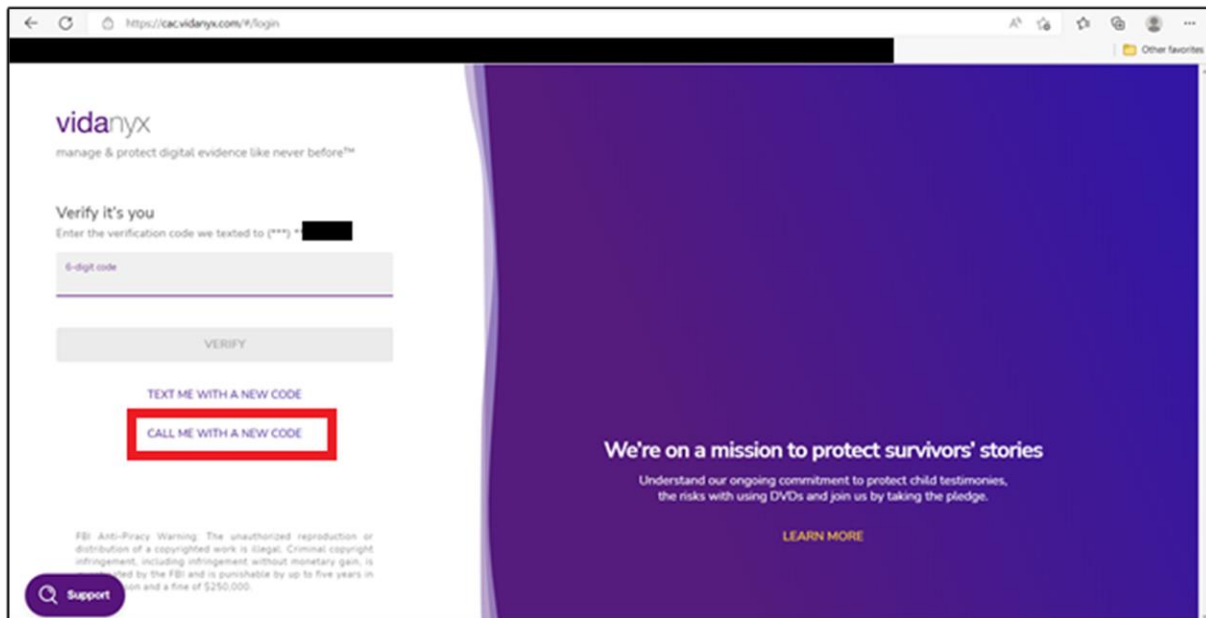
https://cac.vidanyx.com/#/login

Other favorites

vidanyx
manage & protect digital evidence like never before™

Verify it's you
Enter the verification code we texted to (***) *

6-digit code

VERIFY

TEXT ME WITH A NEW CODE

CALL ME WITH A NEW CODE

FBI Anti-Piracy Warning: The unauthorized reproduction or distribution of a copyrighted work is illegal. Criminal copyright infringement, including infringement without monetary gain, is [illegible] by the FBI and is punishable by up to five years in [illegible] and a fine of $250,000.

Support

We're on a mission to protect survivors' stories
Understand our ongoing commitment to protect child testimonies, the risks with using DVDs and join us by taking the pledge.

LEARN MORE